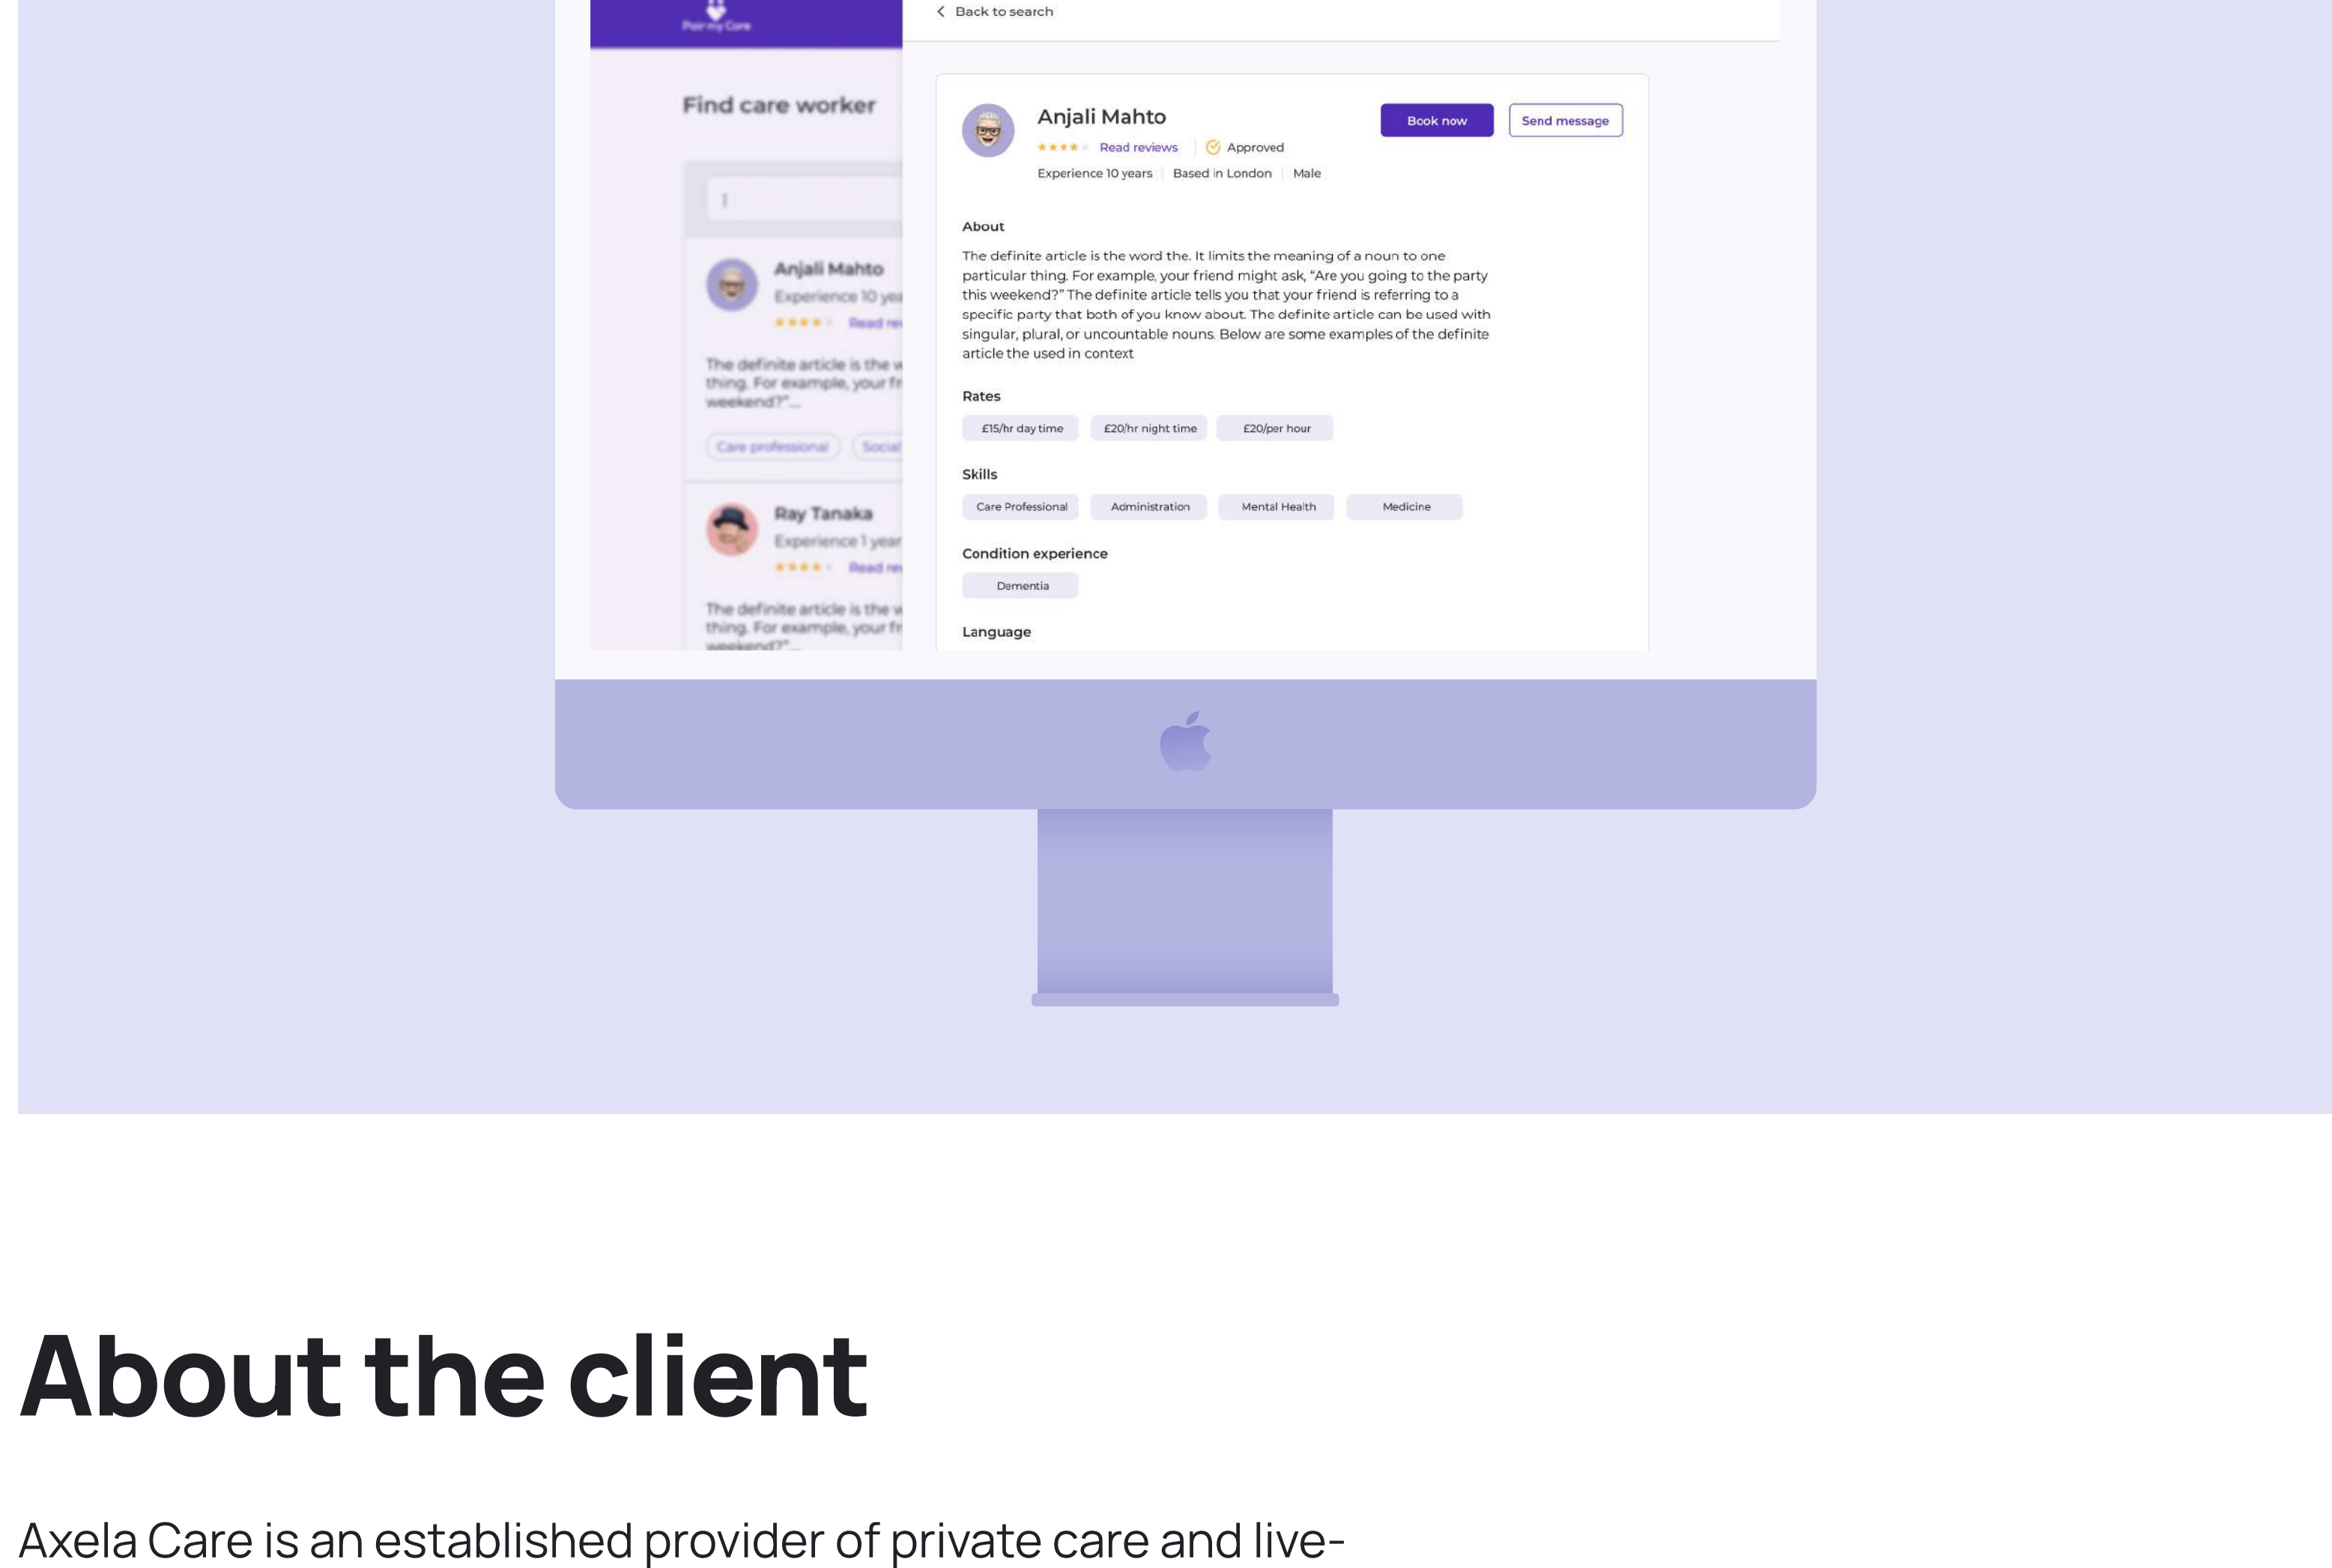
Pair my Care

Find care worker

Anjali Mahto
Experience 10 ye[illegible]
Read re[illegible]

The definite article is the w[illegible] thing. For example, your fr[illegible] weekend?"...

Care professional
Social

Ray Tanaka
Experience 1 year
Read re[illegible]

The definite article is the w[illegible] thing. For example, your fr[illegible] weekend?"...

Back to search

Anjali Mahto
Read reviews
Approved
Experience 10 years | Based in London | Male

Book now
Send message

About

The definite article is the word the. It limits the meaning of a noun to one particular thing. For example, your friend might ask, "Are you going to the party this weekend?" The definite article tells you that your friend is referring to a specific party that both of you know about. The definite article can be used with singular, plural, or uncountable nouns. Below are some examples of the definite article the used in context

Rates

£15/hr day time
£20/hr night time
£20/per hour

Skills

Care Professional
Administration
Mental Health
Medicine

Condition experience

Dementia

Language

About the client

Axela Care is an established provider of private care and live-